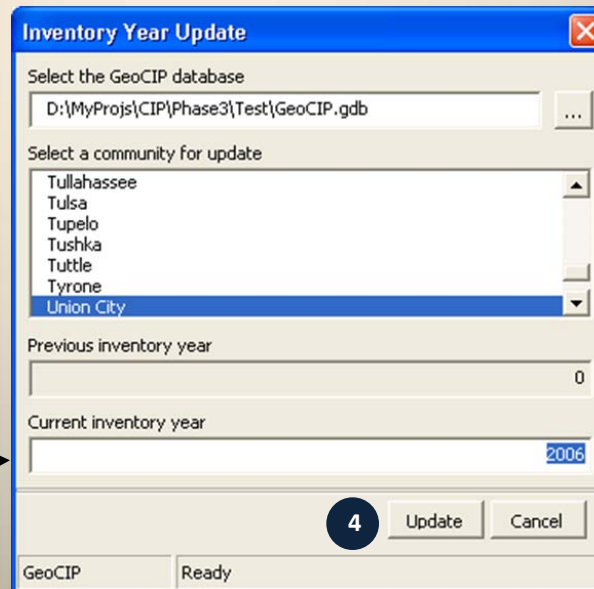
Inventory Year Update

Select the GeoCIP database

D:\MyProjs\CIP\Phase3\Test\GeoCIP.gdb

...

Select a community for update

Tullahassee
Tulsa
Tupelo
Tushka
Tuttle
Tyrone
Union City

Previous inventory year

0

Current inventory year

2006

4

Update

Cancel

GeoCIP

Ready